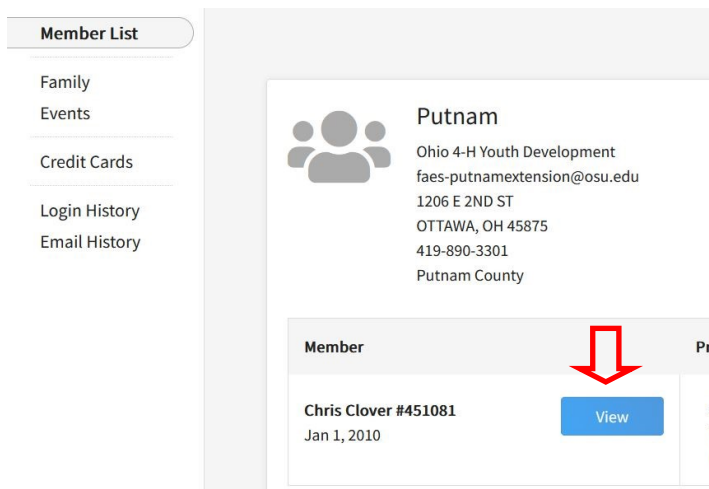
Member List

Family
Events

Credit Cards

Login History
Email History

Putnam
Ohio 4-H Youth Development
faes-putnamextension@osu.edu
1206 E 2ND ST
OTTAWA, OH 45875
419-890-3301
Putnam County

Member

Pr

Chris Clover #451081
Jan 1, 2010

View